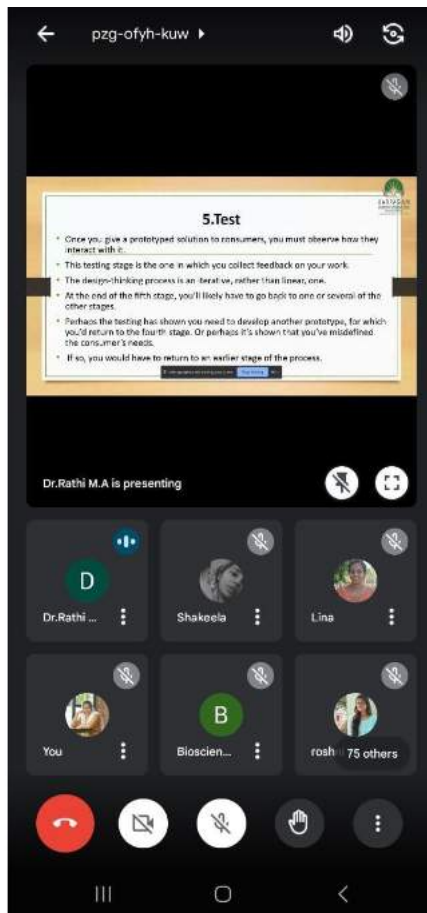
pzg-ofyh-kuw

5.Test

• Once you give a prototyped solution to consumers, you must observe how they interact with it.
• This testing stage is the one in which you collect feedback on your work.
• The design-thinking process is an iterative, rather than linear, one.
• At the end of the fifth stage, you'll likely have to go back to one or several of the other stages.
• Perhaps the testing has shown you need to develop another prototype, for which you'd return to the fourth stage. Or perhaps it's shown that you've misdefined the consumer's needs.
• If so, you would have to return to an earlier stage of the process.

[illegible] Stop sharing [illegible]

Dr.Rathi M.A is presenting

D
Dr.Rathi ...
Shakeela
Lina
You
B
Bioscien...
rosh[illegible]
75 others